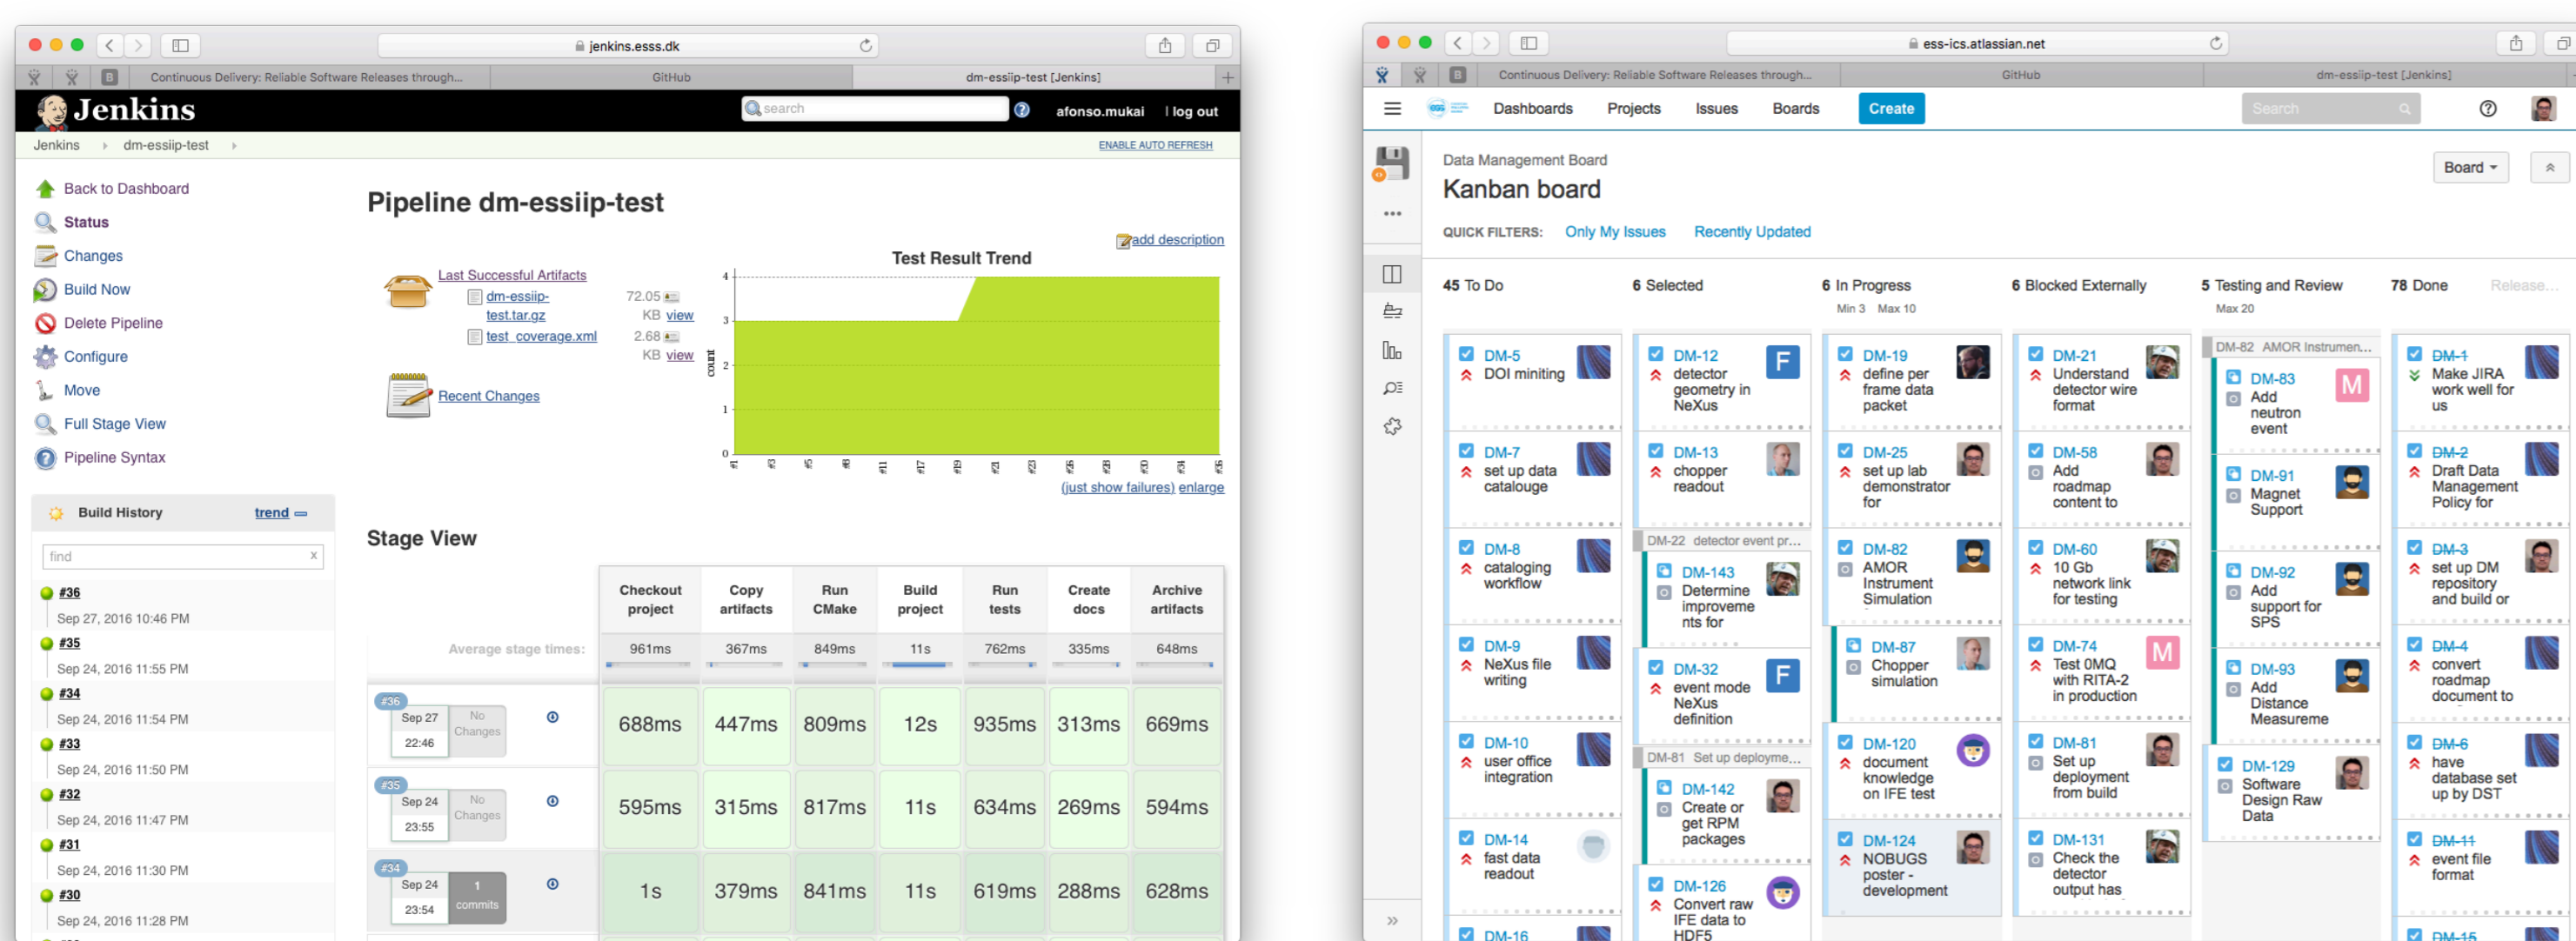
jenkins.esss.dk

Continuous Delivery: Reliable Software Releases through... | GitHub | dm-essiip-test [Jenkins]

Jenkins

search

afonso.mukai | log out

Jenkins › dm-essiip-test ›

ENABLE AUTO REFRESH

Back to Dashboard
Status
Changes
Build Now
Delete Pipeline
Configure
Move
Full Stage View
Pipeline Syntax

Build History trend

find

#36 Sep 27, 2016 10:46 PM
#35 Sep 24, 2016 11:55 PM
#34 Sep 24, 2016 11:54 PM
#33 Sep 24, 2016 11:50 PM
#32 Sep 24, 2016 11:47 PM
#31 Sep 24, 2016 11:30 PM
#30 Sep 24, 2016 11:28 PM

Pipeline dm-essiip-test

add description

Last Successful Artifacts
dm-essiip-test.tar.gz 72.05 KB view
test_coverage.xml 2.68 KB view

Recent Changes

Test Result Trend

count
4
3
2
1
0

#1 #3 #5 #8 #11 #17 #19 #21 #23 #25 #27 #29 #31 #33

(just show failures) enlarge

Stage View

| | Checkout project | Copy artifacts | Run CMake | Build project | Run tests | Create docs | Archive artifacts |
|---|---|---|---|---|---|---|---|
| Average stage times: | 961ms | 367ms | 849ms | 11s | 762ms | 335ms | 648ms |
| #36 Sep 27 22:46 No Changes | 688ms | 447ms | 809ms | 12s | 935ms | 313ms | 669ms |
| #35 Sep 24 23:55 No Changes | 595ms | 315ms | 817ms | 11s | 634ms | 269ms | 594ms |
| #34 Sep 24 23:54 1 commits | 1s | 379ms | 841ms | 11s | 619ms | 288ms | 628ms |

ess-ics.atlassian.net

Continuous Delivery: Reliable Software Releases through... | GitHub | dm-essiip-test [Jenkins]

Dashboards Projects Issues Boards Create

Search

Data Management Board
Kanban board

Board

QUICK FILTERS: Only My Issues Recently Updated

45 To Do
DM-5 DOI miniting
DM-7 set up data catalogue
DM-8 cataloging workflow
DM-9 NeXus file writing
DM-10 user office integration
DM-14 fast data readout
DM-16

6 Selected
DM-12 detector geometry in NeXus
DM-13 chopper readout
DM-22 detector event pr...
DM-143 Determine improvements for
DM-32 event mode NeXus definition
DM-81 Set up deployme...
DM-142 Create or get RPM packages
DM-126 Convert raw IFE data to HDF5

6 In Progress
Min 3 Max 10
DM-19 define per frame data packet
DM-25 set up lab demonstrator for
DM-82 AMOR Instrument Simulation
DM-87 Chopper simulation
DM-120 document knowledge on IFE test
DM-124 NOBUGS poster - development

6 Blocked Externally
DM-21 Understand detector wire format
DM-58 Add roadmap content to
DM-60 10 Gb network link for testing
DM-74 Test 0MQ with RITA-2 in production
DM-81 Set up deployment from build
DM-131 Check the detector output has

5 Testing and Review
Max 20
DM-82 AMOR Instrumen...
DM-83 Add neutron event
DM-91 Magnet Support
DM-92 Add support for SPS
DM-93 Add Distance Measureme
DM-129 Software Design Raw Data

78 Done
Release...
DM-1 Make JIRA work well for us
DM-2 Draft Data Management Policy for
DM-3 set up DM repository and build or
DM-4 convert roadmap document to
DM-6 have database set up by DST
DM-11 event file format
DM-15